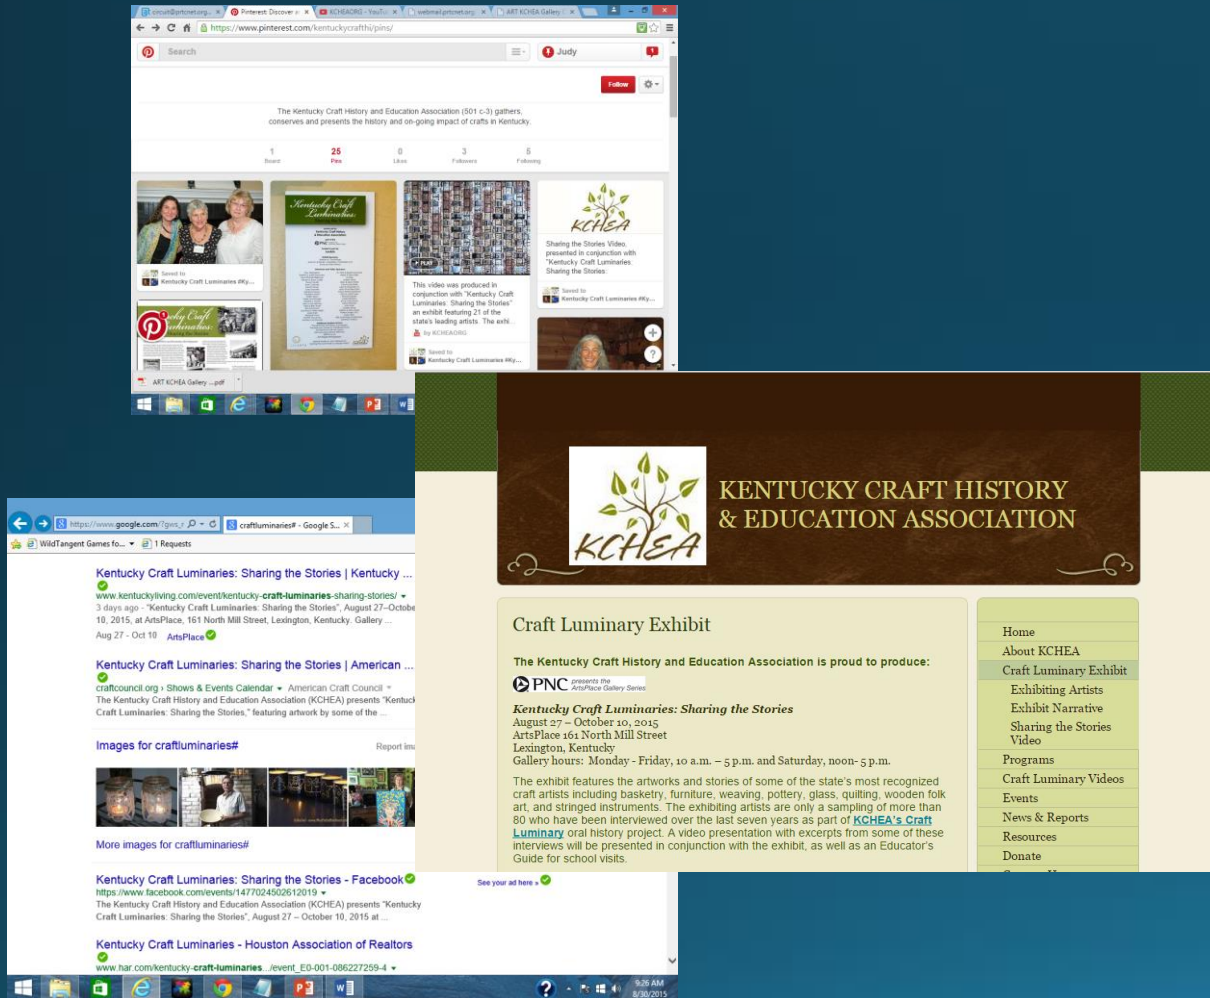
circuit@prtcnet.org | Pinterest: Discover a | KCHEAORG - YouTu | webmail.prtcnet.org | ART KCHEA Gallery

https://www.pinterest.com/kentuckycrafthi/pins/

Search

Judy

Follow

The Kentucky Craft History and Education Association (501 c-3) gathers, conserves and presents the history and on-going impact of crafts in Kentucky.

1 Board | 25 Pins | 0 Likes | 3 Followers | 5 Following

Saved to Kentucky Craft Luminaries #Ky...

Kentucky Craft Luminaries

PLAY

This video was produced in conjunction with "Kentucky Craft Luminaries: Sharing the Stories" an exhibit featuring 21 of the state's leading artists. The exhi...

by KCHEAORG

Saved to Kentucky Craft Luminaries #Ky...

KCHEA

Sharing the Stories Video, presented in conjunction with "Kentucky Craft Luminaries: Sharing the Stories.

Saved to Kentucky Craft Luminaries #Ky...

ART KCHEA Gallery ....pdf

https://www.google.com/?gws_r | craftluminaries# - Google S...

WildTangent Games fo... | 1 Requests

Kentucky Craft Luminaries: Sharing the Stories | Kentucky ...
www.kentuckyliving.com/event/kentucky-craft-luminaries-sharing-stories/
3 days ago - "Kentucky Craft Luminaries: Sharing the Stories", August 27–October 10, 2015, at ArtsPlace, 161 North Mill Street, Lexington, Kentucky. Gallery ...
Aug 27 - Oct 10 ArtsPlace

Kentucky Craft Luminaries: Sharing the Stories | American ...
craftcouncil.org › Shows & Events Calendar › American Craft Council
The Kentucky Craft History and Education Association (KCHEA) presents "Kentuck Craft Luminaries: Sharing the Stories," featuring artwork by some of the ...

Images for craftluminaries#

Report im

More images for craftluminaries#

Kentucky Craft Luminaries: Sharing the Stories - Facebook
https://www.facebook.com/events/1477024502612019
The Kentucky Craft History and Education Association (KCHEA) presents "Kentucky Craft Luminaries: Sharing the Stories", August 27 – October 10, 2015 at ...

See your ad here »

Kentucky Craft Luminaries - Houston Association of Realtors
www.har.com/kentucky-craft-luminaries.../event_E0-001-086227259-4

9:26 AM
8/30/2015

KCHEA

KENTUCKY CRAFT HISTORY & EDUCATION ASSOCIATION

Craft Luminary Exhibit

The Kentucky Craft History and Education Association is proud to produce:

PNC presents the ArtsPlace Gallery Series

Kentucky Craft Luminaries: Sharing the Stories
August 27 – October 10, 2015
ArtsPlace 161 North Mill Street
Lexington, Kentucky
Gallery hours: Monday - Friday, 10 a.m. – 5 p.m. and Saturday, noon- 5 p.m.

The exhibit features the artworks and stories of some of the state's most recognized craft artists including basketry, furniture, weaving, pottery, glass, quilting, wooden folk art, and stringed instruments. The exhibiting artists are only a sampling of more than 80 who have been interviewed over the last seven years as part of KCHEA's Craft Luminary oral history project. A video presentation with excerpts from some of these interviews will be presented in conjunction with the exhibit, as well as an Educator's Guide for school visits.

Home
About KCHEA
Craft Luminary Exhibit
Exhibiting Artists
Exhibit Narrative
Sharing the Stories Video
Programs
Craft Luminary Videos
Events
News & Reports
Resources
Donate